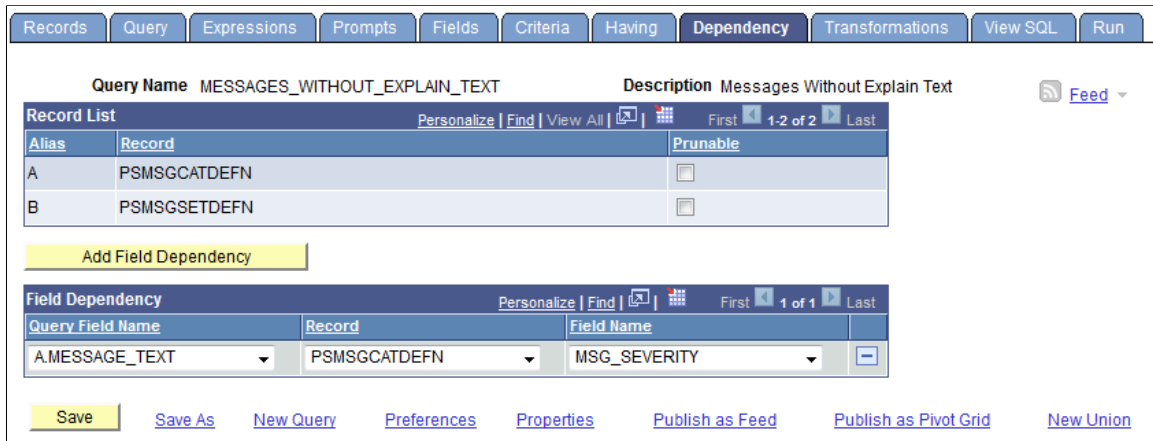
Records | Query | Expressions | Prompts | Fields | Criteria | Having | Dependency | Transformations | View SQL | Run

Query Name MESSAGES_WITHOUT_EXPLAIN_TEXT

Description Messages Without Explain Text

Feed

Record List Personalize | Find | View All | First 1-2 of 2 Last

| Alias | Record | Prunable |
|---|---|---|
| A | PSMSGCATDEFN | |
| B | PSMSGSETDEFN | |

Add Field Dependency

Field Dependency Personalize | Find | First 1 of 1 Last

| Query Field Name | Record | Field Name | |
|---|---|---|---|
| A.MESSAGE_TEXT | PSMSGCATDEFN | MSG_SEVERITY | |

Save Save As New Query Preferences Properties Publish as Feed Publish as Pivot Grid New Union